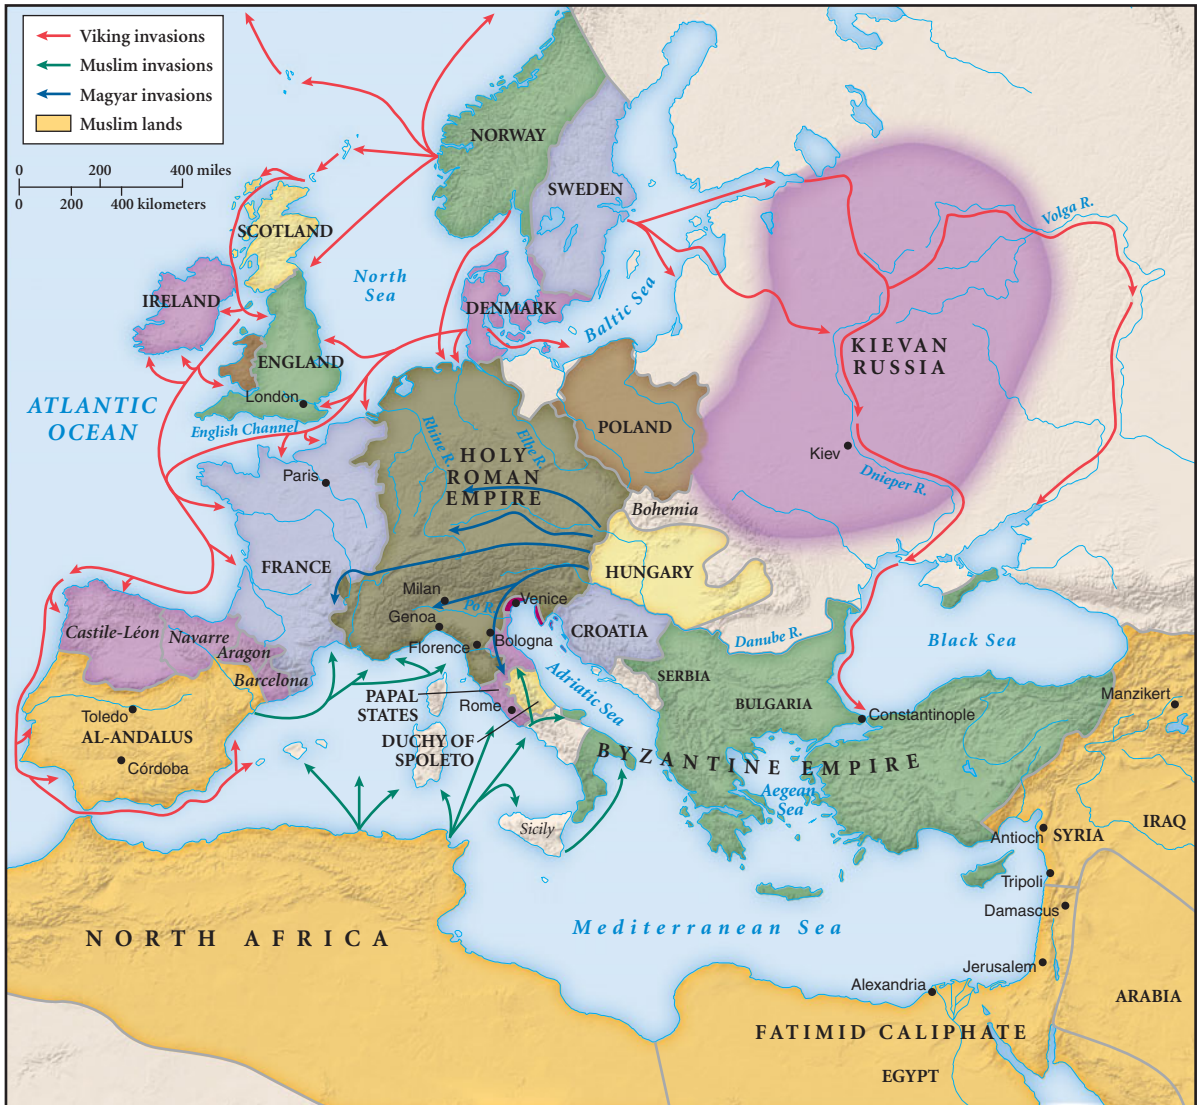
Viking invasions
Muslim invasions
Magyar invasions
Muslim lands

0 200 400 miles
0 200 400 kilometers

NORWAY
SWEDEN
SCOTLAND
North Sea
IRELAND
DENMARK
Baltic Sea
Volga R.
KIEVAN RUSSIA
ENGLAND
London
ATLANTIC OCEAN
English Channel
Rhine R.
Elbe R.
HOLY ROMAN EMPIRE
POLAND
Kiev
Dnieper R.
Paris
Bohemia
FRANCE
HUNGARY
Milan
Venice
Genoa
Po R.
Bologna
CROATIA
Florence
Castile-León
Navarre
Aragon
Barcelona
Danube R.
Black Sea
SERBIA
PAPAL STATES
Rome
Adriatic Sea
BULGARIA
Constantinople
Manzikert
Toledo
AL-ANDALUS
Córdoba
DUCHY OF SPOLETO
BYZANTINE EMPIRE
Aegean Sea
Sicily
Antioch
SYRIA
IRAQ
Tripoli
Damascus
NORTH AFRICA
Mediterranean Sea
Jerusalem
Alexandria
ARABIA
FATIMID CALIPHATE
EGYPT